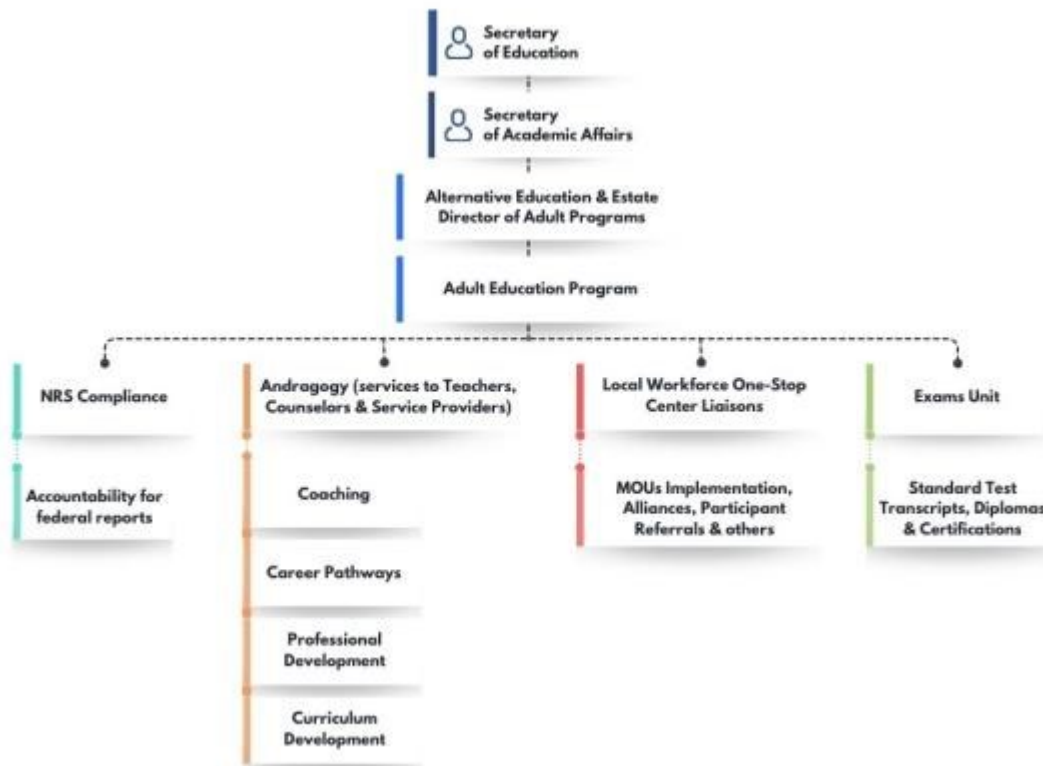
Secretary of Education

Secretary of Academic Affairs

Alternative Education & Estate Director of Adult Programs

Adult Education Program

NRS Compliance

Accountability for federal reports

Andragogy (services to Teachers, Counselors & Service Providers)

Coaching

Career Pathways

Professional Development

Curriculum Development

Local Workforce One-Stop Center Liaisons

MOUs Implementation, Alliances, Participant Referrals & others

Exams Unit

Standard Test Transcripts, Diplomas & Certifications